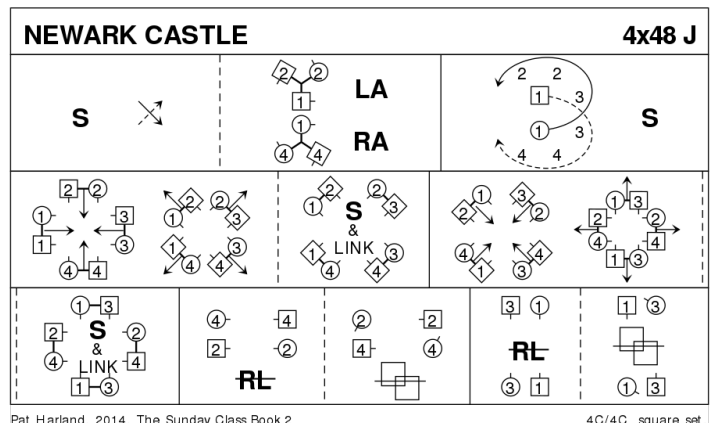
NEWARK CASTLE

4x48 J

S

2 2
1
LA
1
4 4
RA

2 2
1 3
1 3
4 4

S

2 2
1 3
1 3
4 4

2 2
1 3
1 3
4 4

2 2
1 S 3
&
1 LINK 3
4 4

2 1
1 2
4 3
1 3

1 3
2 2
4 4
1 3

1 3
2 S 2
&
4 LINK 4
1 3

4 4
2 2
RL

2 2
4 4

3 1
RL
3 1

1 3
1 3

Pat Harland 2014 The Sunday Class Book 2

4C/4C square set